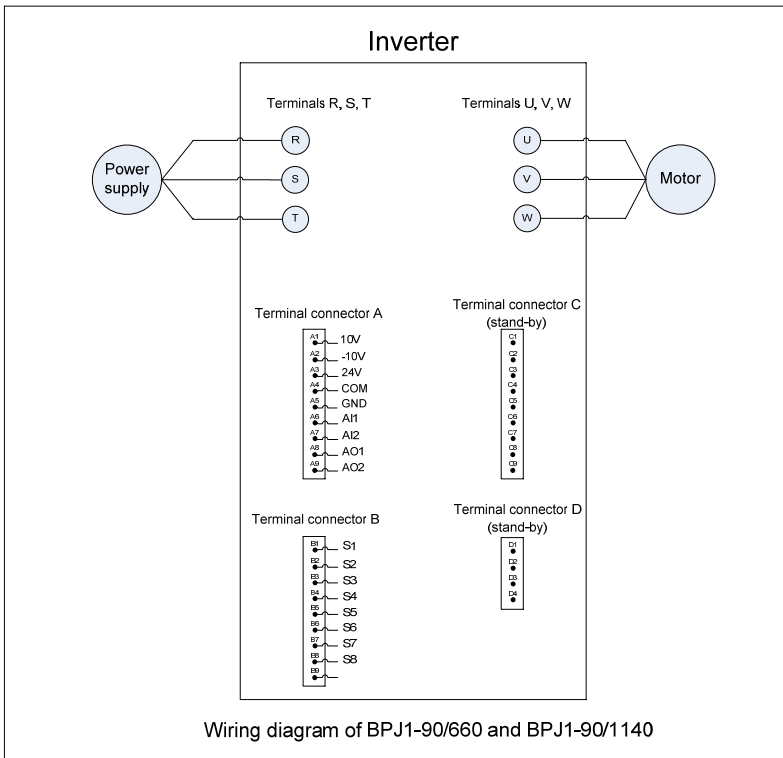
Inverter

Terminals R, S, T

Terminals U, V, W

Power supply

R

S

T

U

V

W

Motor

Terminal connector A

A1 10V
A2 -10V
A3 24V
A4 COM
A5 GND
A6 AI1
A7 AI2
A8 AO1
A9 AO2

Terminal connector C (stand-by)

C1
C2
C3
C4
C5
C6
C7
C8
C9

Terminal connector B

B1 S1
B2 S2
B3 S3
B4 S4
B5 S5
B6 S6
B7 S7
B8 S8
B9

Terminal connector D (stand-by)

D1
D2
D3
D4

Wiring diagram of BPJ1-90/660 and BPJ1-90/1140